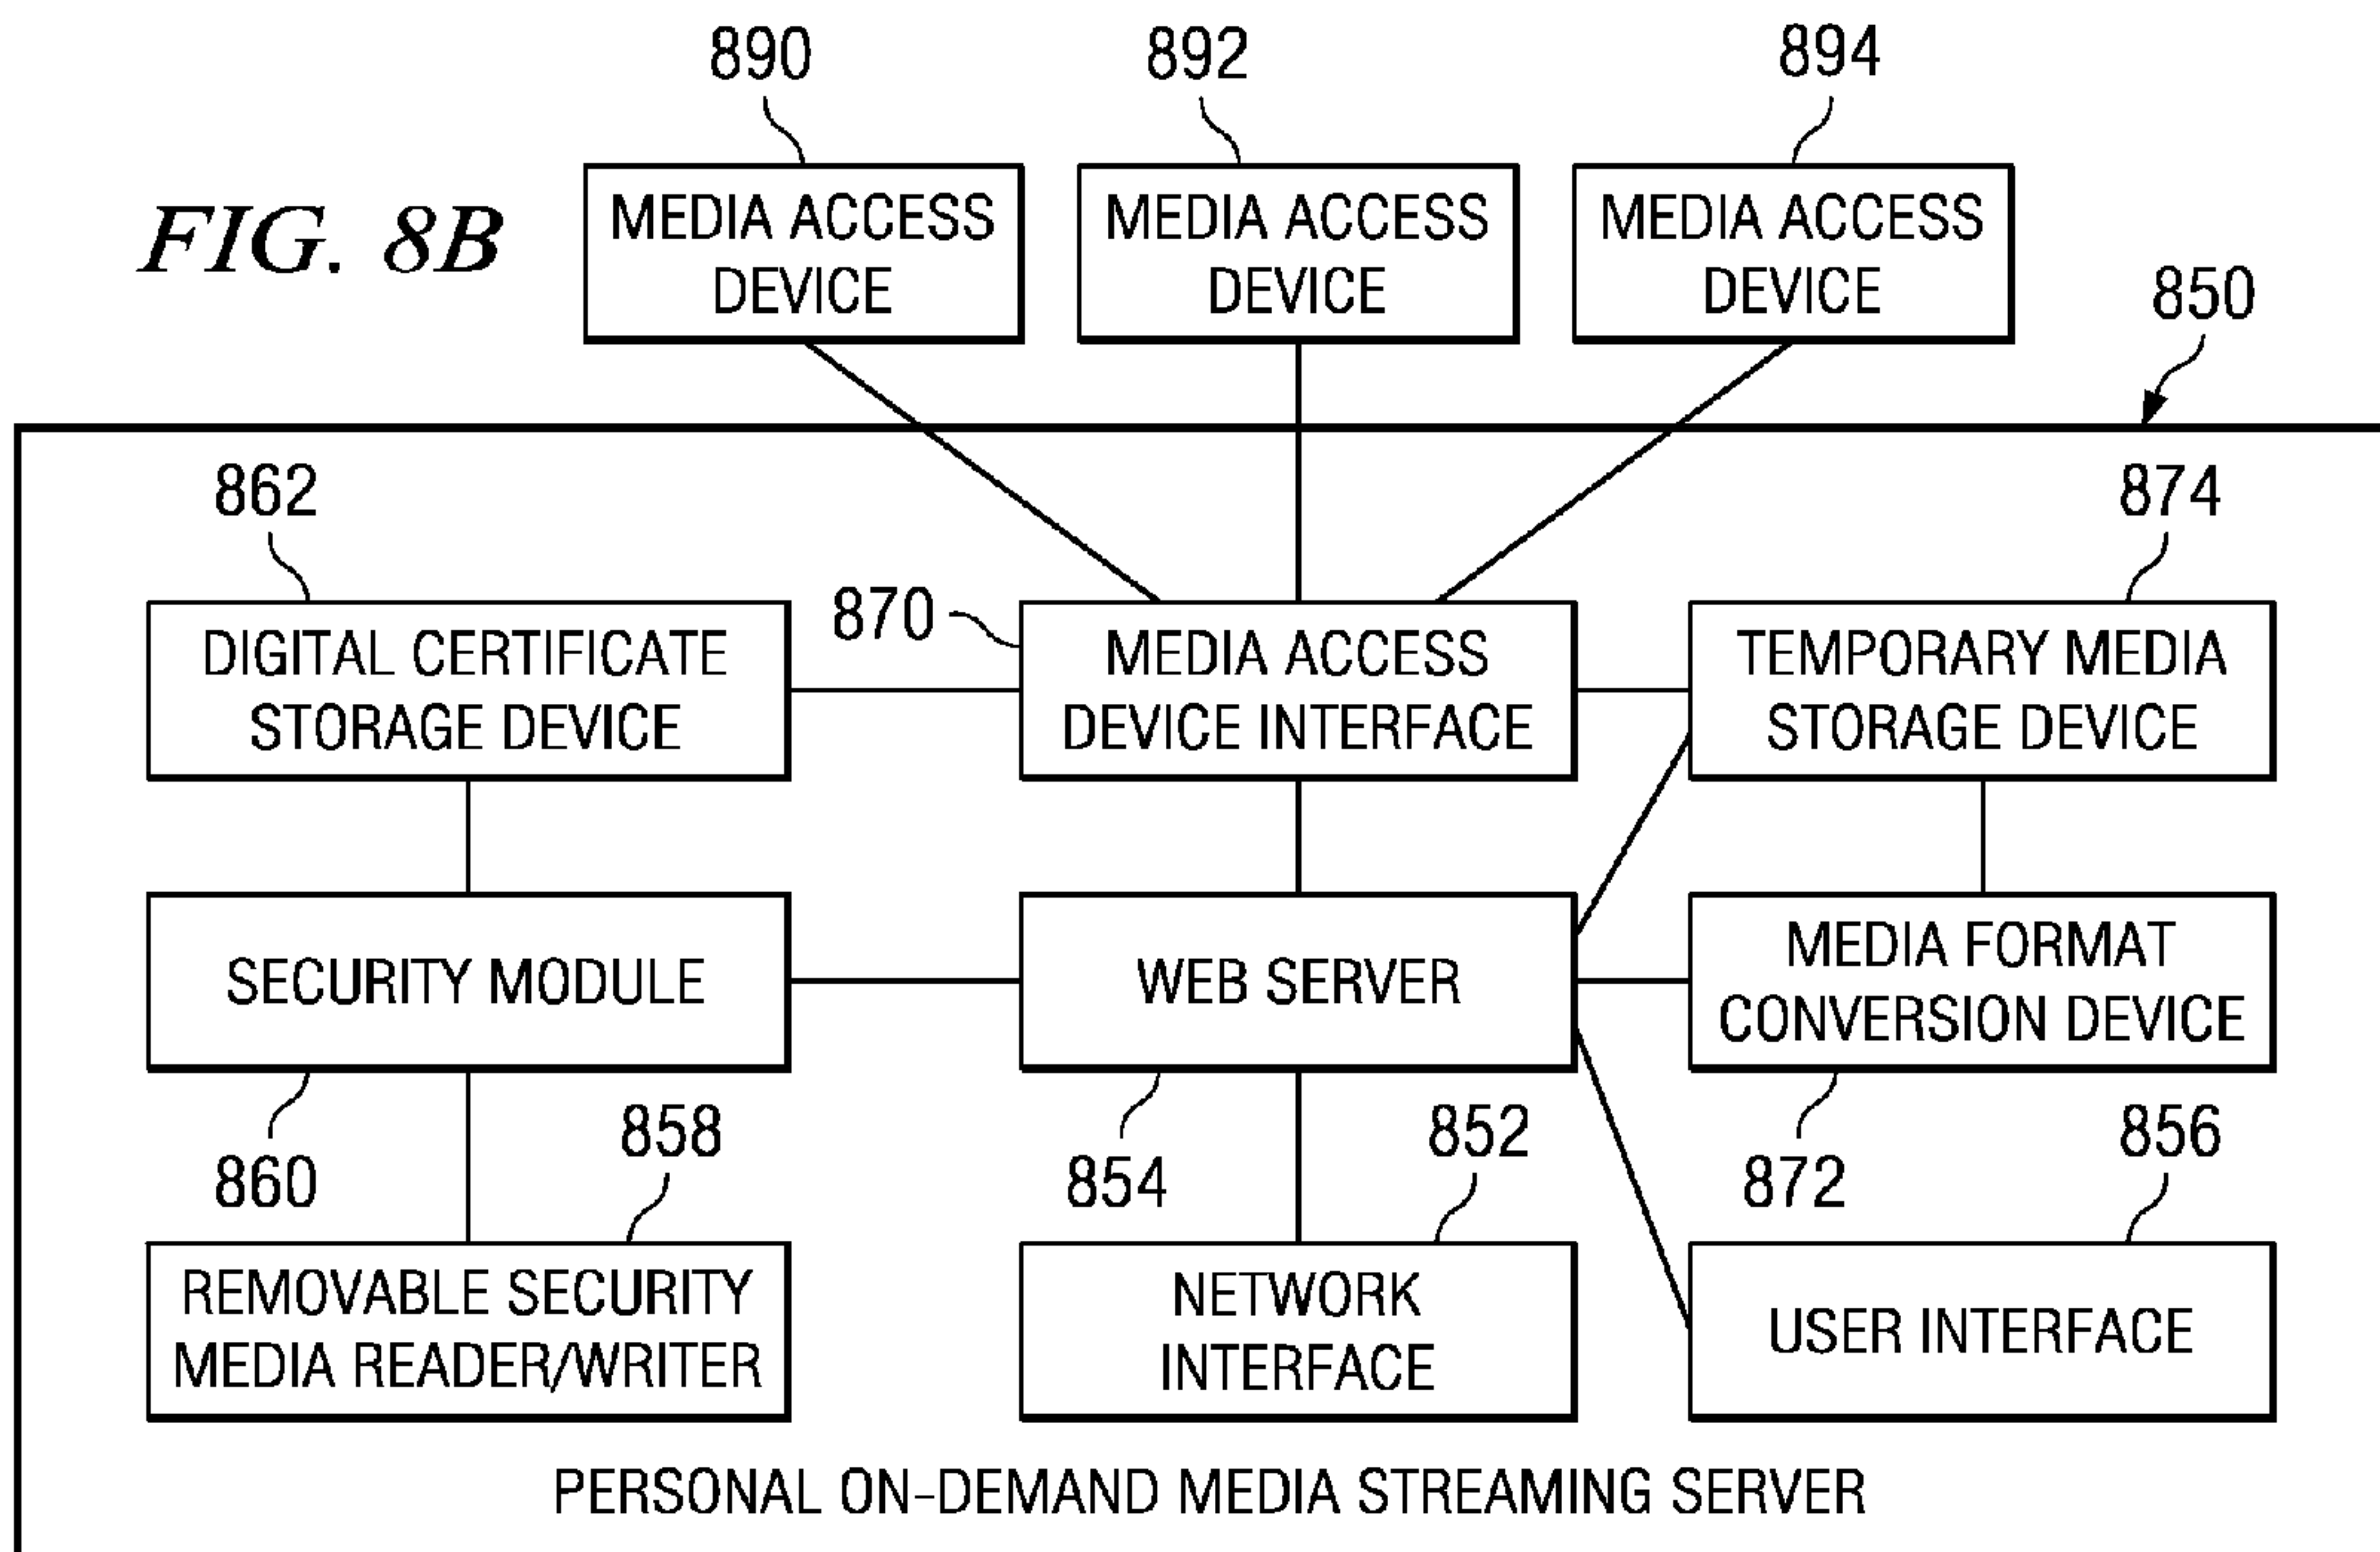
FIG. 8B

890
MEDIA ACCESS DEVICE

892
MEDIA ACCESS DEVICE

894
MEDIA ACCESS DEVICE

850

862
DIGITAL CERTIFICATE STORAGE DEVICE

870
MEDIA ACCESS DEVICE INTERFACE

874
TEMPORARY MEDIA STORAGE DEVICE

SECURITY MODULE

WEB SERVER

MEDIA FORMAT CONVERSION DEVICE

860

858

854

852

872

856

REMOVABLE SECURITY MEDIA READER/WRITER

NETWORK INTERFACE

USER INTERFACE

PERSONAL ON-DEMAND MEDIA STREAMING SERVER